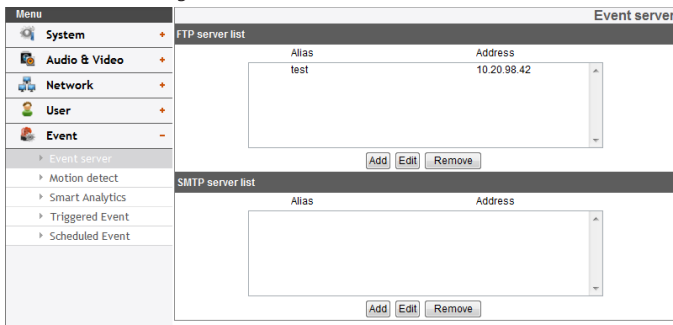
Menu
System +
Audio & Video +
Network +
User +
Event −
Event server
Motion detect
Smart Analytics
Triggered Event
Scheduled Event

Event server

FTP server list

| Alias | Address |
|---|---|
| test | 10.20.98.42 |

Add Edit Remove

SMTP server list

| Alias | Address |
|---|---|

Add Edit Remove